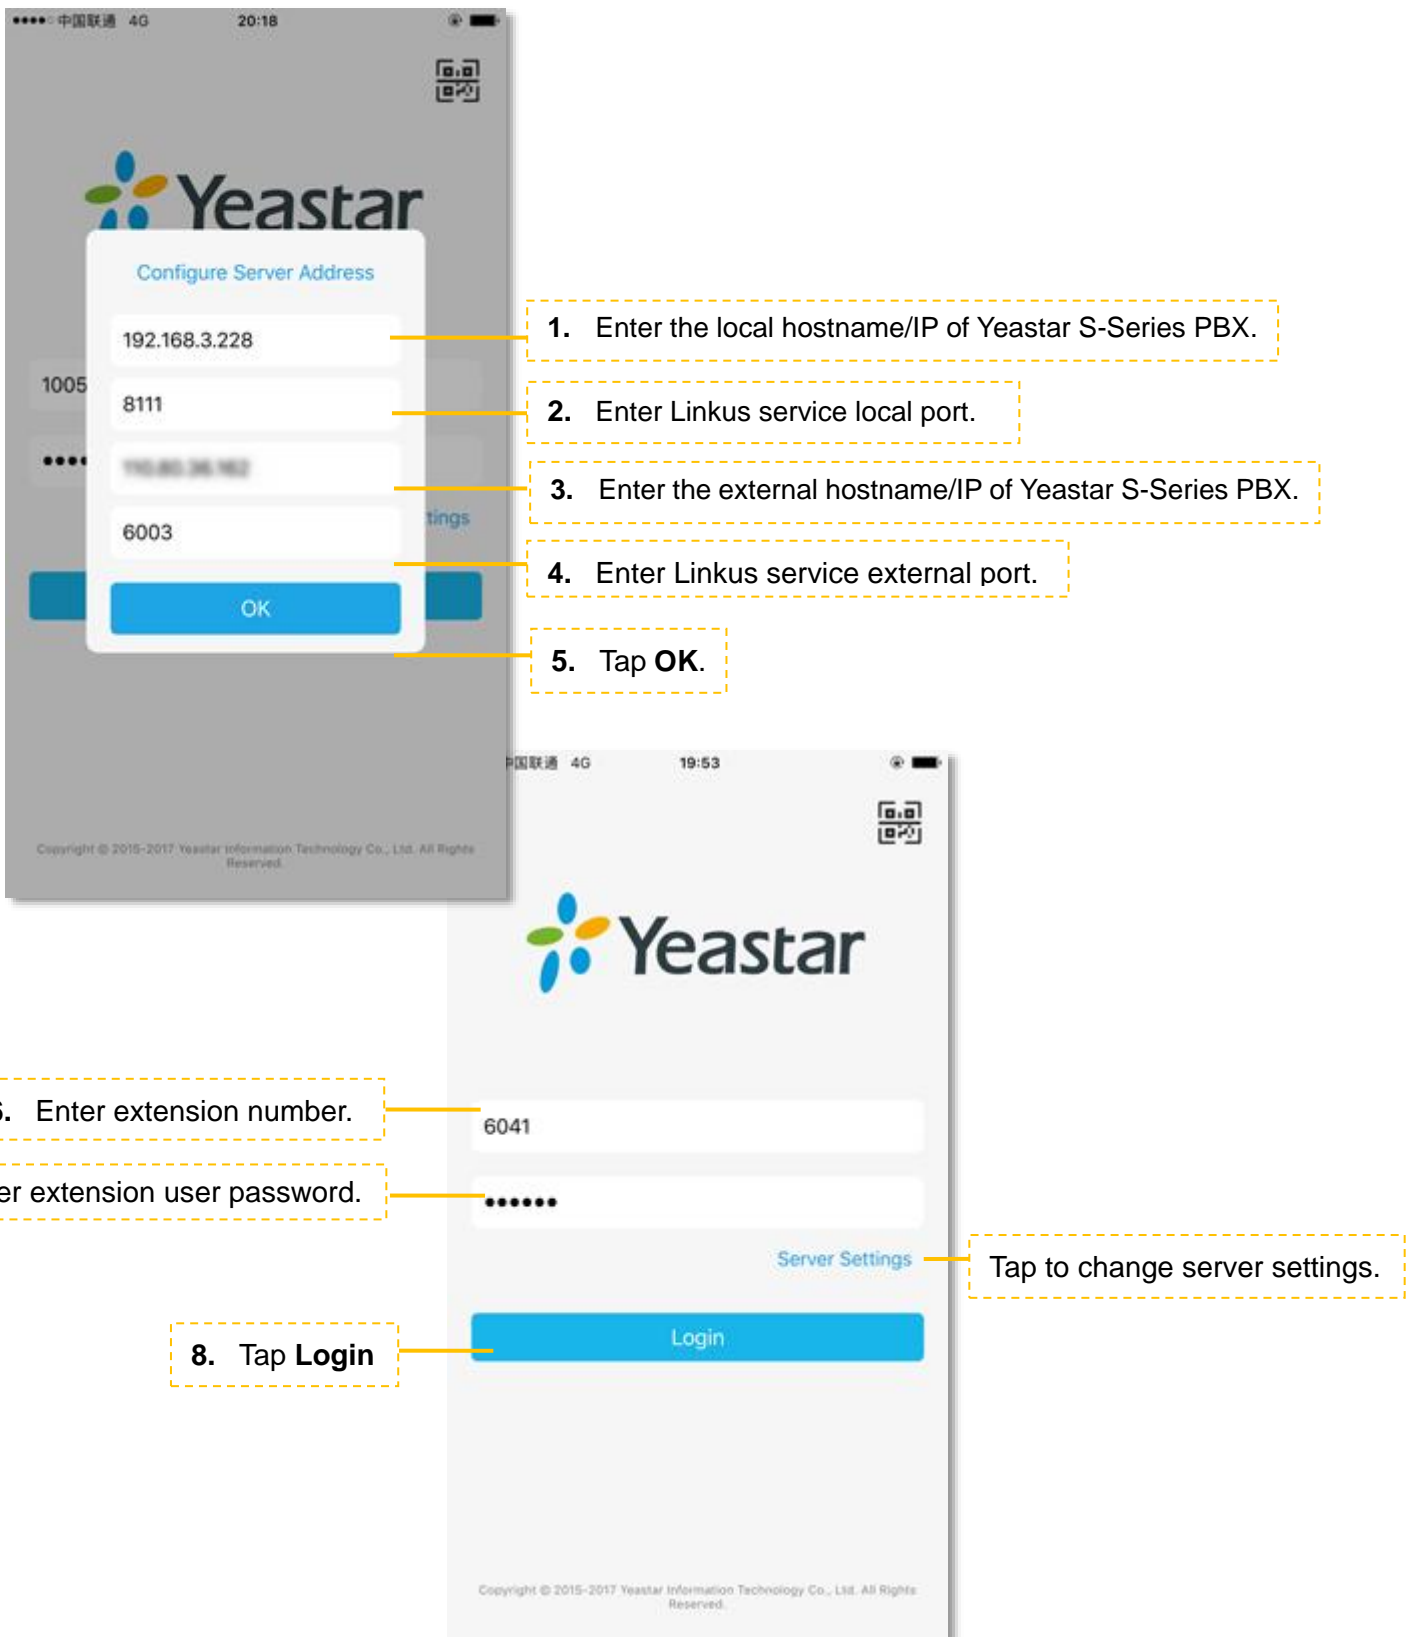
●●●●○ 中国联通 4G 20:18

Yeastar

Configure Server Address

192.168.3.228

1005

8111

●●●●

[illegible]

tings

6003

OK

Copyright © 2015-2017 Yeastar Information Technology Co., Ltd. All Rights Reserved.

1. Enter the local hostname/IP of Yeastar S-Series PBX.

2. Enter Linkus service local port.

3. Enter the external hostname/IP of Yeastar S-Series PBX.

4. Enter Linkus service external port.

5. Tap **OK**.

中国联通 4G 19:53

Yeastar

6041

●●●●●●

Server Settings

Login

Copyright © 2015-2017 Yeastar Information Technology Co., Ltd. All Rights Reserved.

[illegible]. Enter extension number.

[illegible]er extension user password.

Tap to change server settings.

8. Tap **Login**